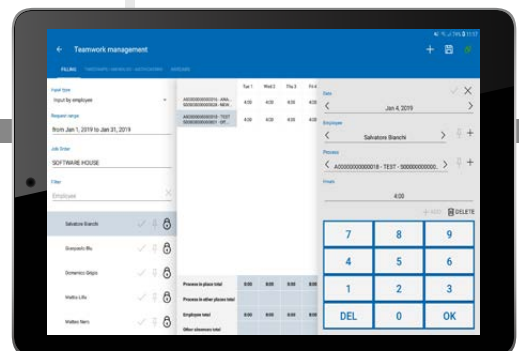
Teamwork management

FILLING

Input type
Input by employee

Request range
from Jan 1, 2019 to Jan 31, 2019

Job Order
SOFTWARE HOUSE

Filter
Employee

Salvatore Bianchi

Domenico Grigio

Mattia Neri

| | Tue 1 | Wed 2 | Thu 3 | Fri 4 |
|---|---|---|---|---|
| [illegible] | 4:00 | 4:00 | 4:00 | 4:00 |
| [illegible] - TEST | 4:00 | 4:00 | 4:00 | 4:00 |

Process in place total
Process in other places total
Employee total
Other element total

Date
Jan 4, 2019

Employee
Salvatore Bianchi

Process
A000000000000018 - TEST - 5000000000000...

Hours
4:00

DELETE

| 7 | 8 | 9 |
|---|---|---|
| 4 | 5 | 6 |
| 1 | 2 | 3 |
| DEL | 0 | OK |